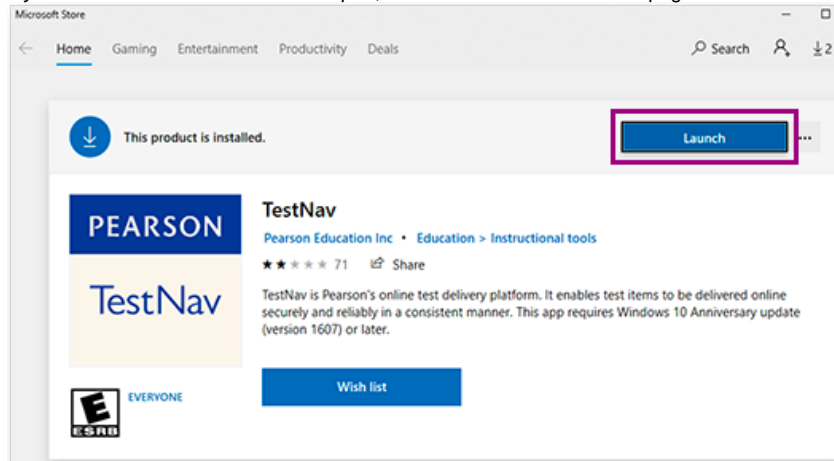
Microsoft Store

Home Gaming Entertainment Productivity Deals

Search

2

This product is installed.

Launch

...

PEARSON

TestNav

TestNav

Pearson Education Inc • Education > Instructional tools

71 Share

TestNav is Pearson's online test delivery platform. It enables test items to be delivered online securely and reliably in a consistent manner. This app requires Windows 10 Anniversary update (version 1607) or later.

Wish list

E

ESRB

EVERYONE